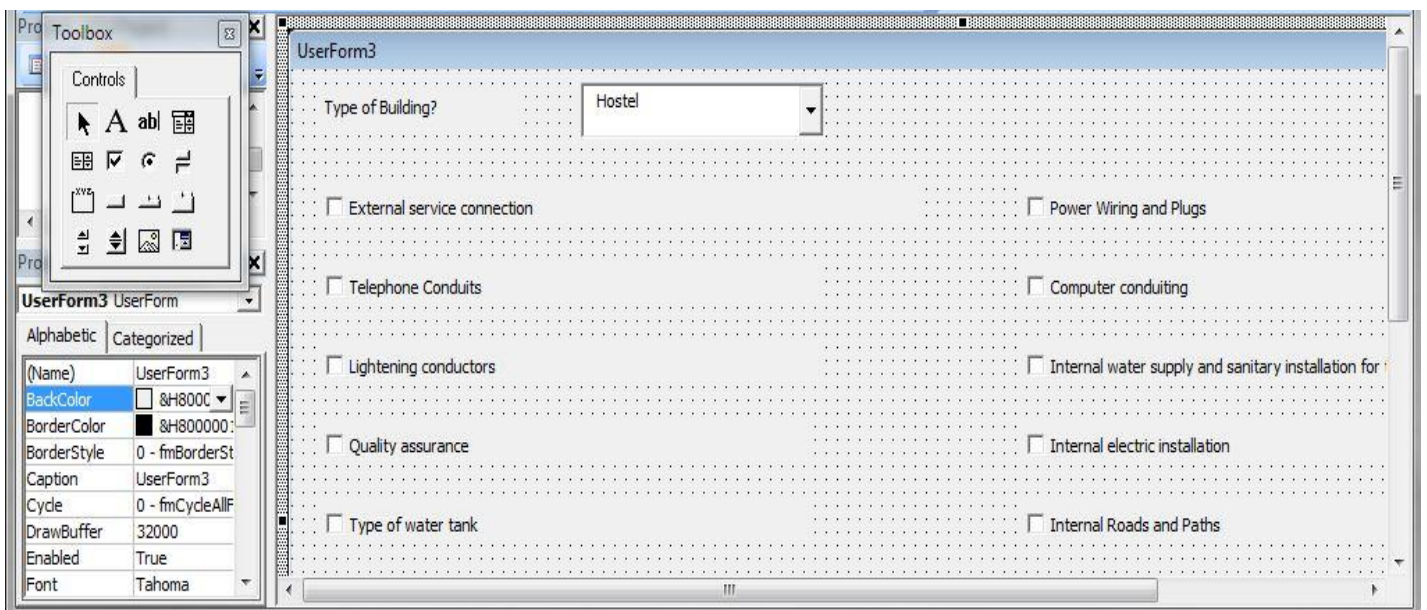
Pro Toolbox
Controls
A abl

Pro
UserForm3 UserForm
Alphabetic Categorized

| (Name) | UserForm3 |
|---|---|
| BackColor | &H8000 |
| BorderColor | &H800000 |
| BorderStyle | 0 - fmBorderSt |
| Caption | UserForm3 |
| Cycle | 0 - fmCycleAllF |
| DrawBuffer | 32000 |
| Enabled | True |
| Font | Tahoma |

UserForm3

Type of Building? Hostel

External service connection

Telephone Conduits

Lightening conductors

Quality assurance

Type of water tank

Power Wiring and Plugs

Computer conduiting

Internal water supply and sanitary installation for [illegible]

Internal electric installation

Internal Roads and Paths